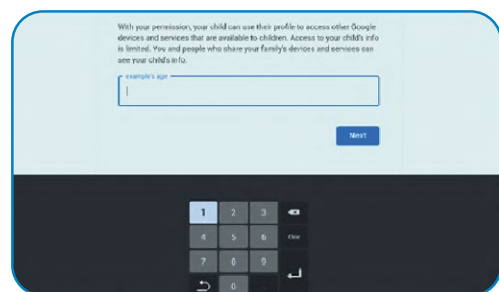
With your permission, your child can use their profile to access other Google devices and services that are available to children. Access to your child's info is limited. You and people who share your family's devices and services can see your child's info.

example's age

Next

1 2 3
4 5 6 Clear
7 8 9
0